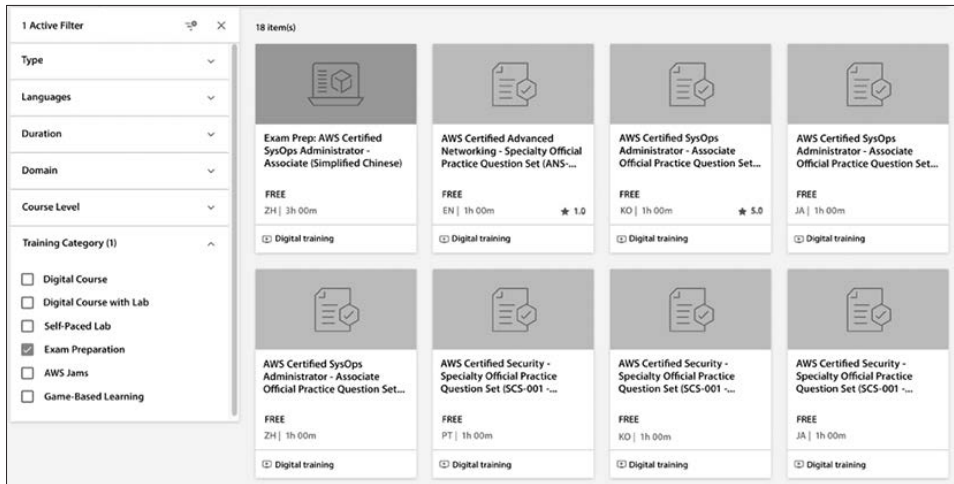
1 Active Filter

Type

Languages

Duration

Domain

Course Level

Training Category (1)

Digital Course

Digital Course with Lab

Self-Paced Lab

Exam Preparation

AWS Jams

Game-Based Learning

18 item(s)

Exam Prep: AWS Certified SysOps Administrator - Associate (Simplified Chinese)

FREE

ZH | 3h 00m

Digital training

AWS Certified Advanced Networking - Specialty Official Practice Question Set (ANS-...

FREE

EN | 1h 00m ★ 1.0

Digital training

AWS Certified SysOps Administrator - Associate Official Practice Question Set...

FREE

KO | 1h 00m ★ 5.0

Digital training

AWS Certified SysOps Administrator - Associate Official Practice Question Set...

FREE

JA | 1h 00m

Digital training

AWS Certified SysOps Administrator - Associate Official Practice Question Set...

FREE

ZH | 1h 00m

Digital training

AWS Certified Security - Specialty Official Practice Question Set (SCS-001 -...

FREE

PT | 1h 00m

Digital training

AWS Certified Security - Specialty Official Practice Question Set (SCS-001 -...

FREE

KO | 1h 00m

Digital training

AWS Certified Security - Specialty Official Practice Question Set (SCS-001 -...

FREE

JA | 1h 00m

Digital training